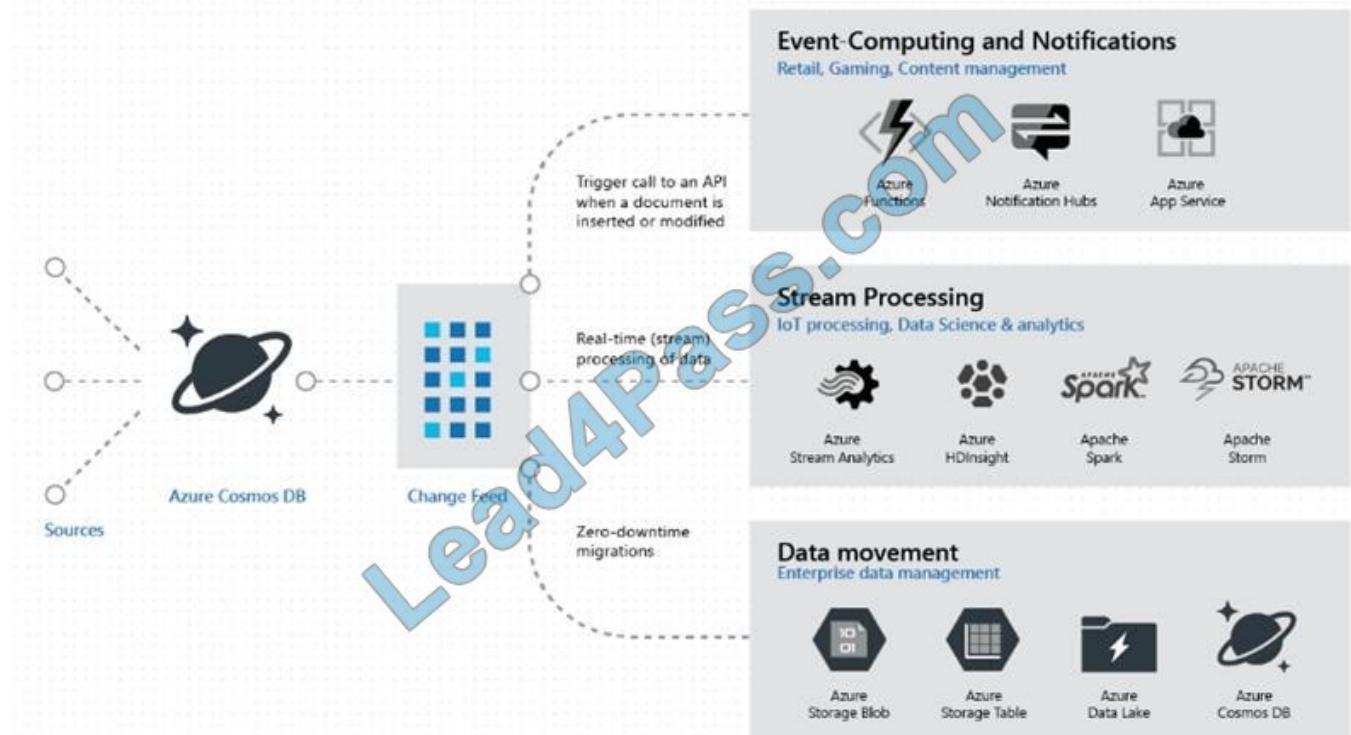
Event-Computing and Notifications
Retail, Gaming, Content management

Azure Functions

Azure Notification Hubs

Azure App Service

Trigger call to an API when a document is inserted or modified

Stream Processing
IoT processing, Data Science & analytics

Real-time (stream) processing of data

Spark

APACHE STORM

Azure Stream Analytics

Azure HDInsight

Apache Spark

Apache Storm

Sources

Azure Cosmos DB

Change Feed

Zero-downtime migrations

Data movement
Enterprise data management

Azure Storage Blob

Azure Storage Table

Azure Data Lake

Azure Cosmos DB

Lead4Pass.com